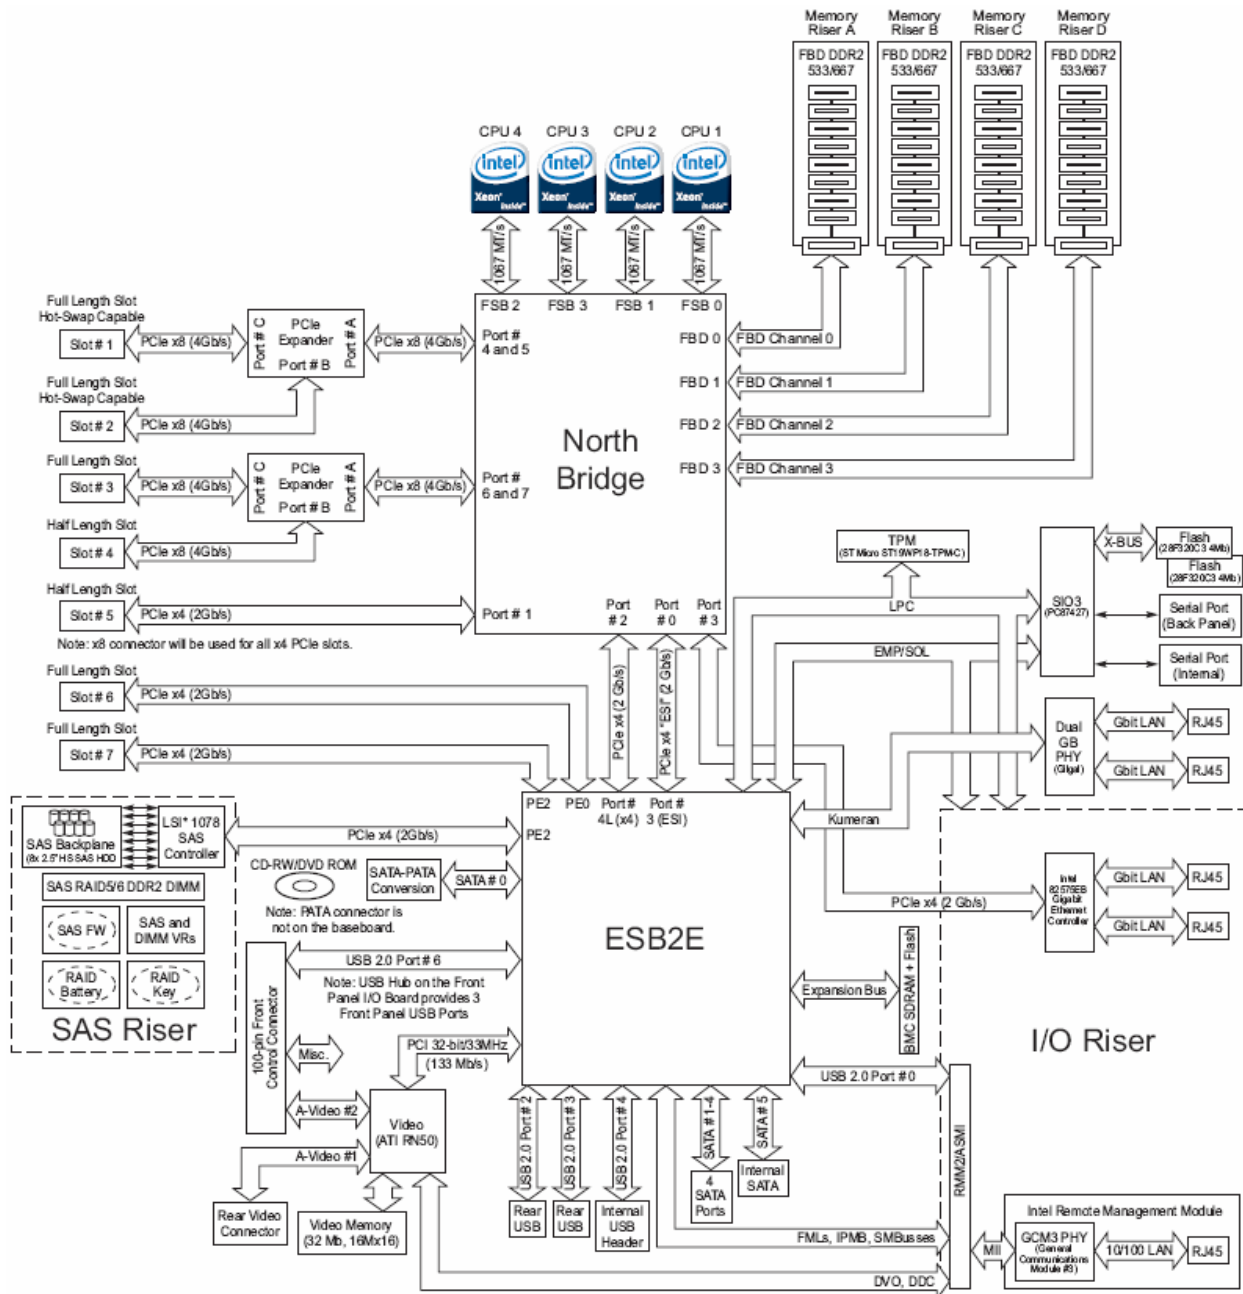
Memory Riser A
Memory Riser B
Memory Riser C
Memory Riser D
FBD DDR2 533/667
FBD DDR2 533/667
FBD DDR2 533/667
FBD DDR2 533/667

CPU 4
CPU 3
CPU 2
CPU 1
intel Xeon inside
intel Xeon inside
intel Xeon inside
intel Xeon inside
1067 MT/s
1067 MT/s
1067 MT/s
1067 MT/s

FSB 2
FSB 3
FSB 1
FSB 0

Full Length Slot Hot-Swap Capable
Slot # 1
PCIe x8 (4Gb/s)
Port # C
PCIe Expander
Port # B
Port # A
PCIe x8 (4Gb/s)
Port # 4 and 5
FBD 0
FBD Channel 0

Full Length Slot Hot-Swap Capable
Slot # 2
PCIe x8 (4Gb/s)
FBD 1
FBD Channel 1
FBD 2
FBD Channel 2

North Bridge

Full Length Slot
Slot # 3
PCIe x8 (4Gb/s)
Port # C
PCIe Expander
Port # B
Port # A
PCIe x8 (4Gb/s)
Port # 6 and 7
FBD 3
FBD Channel 3

Half Length Slot
Slot # 4
PCIe x8 (4Gb/s)

TPM
(ST Micro ST19WP18-TPMC)
X-BUS
Flash (28F320C3 4Mb)
Flash (28F320C3 4Mb)

Half Length Slot
Slot # 5
PCIe x4 (2Gb/s)
Port # 1
Port # 2
Port # 0
Port # 3
LPC
SIO3 (PC87427)
Serial Port (Back Panel)
Note: x8 connector will be used for all x4 PCIe slots.
EMP/SOL
Serial Port (Internal)

Full Length Slot
Slot # 6
PCIe x4 (2Gb/s)
Full Length Slot
Slot # 7
PCIe x4 (2Gb/s)
PCIe x4 (2 Gb/s)
PCIe x4 "ESI" (2 Gb/s)
Dual GB PHY (Gigal)
Gbit LAN
RJ45
Gbit LAN
RJ45

SAS Backplane (8x 2.5" HS SAS HDD)
LSI* 1078 SAS Controller
PE2
PE0
Port # 4L (x4)
Port # 3 (ESI)
PCIe x4 (2Gb/s)
PE2
Kumeran
SAS RAID5/6 DDR2 DIMM
CD-RW/DVD ROM
SATA-PATA Conversion
SATA # 0
Intel 82575EB Gigabit Ethernet Controller
Gbit LAN
RJ45
PCIe x4 (2 Gb/s)
SAS FW
SAS and DIMM VRs
Note: PATA connector is not on the baseboard.
Gbit LAN
RJ45

ESB2E

USB 2.0 Port # 6
RAID Battery
RAID Key
Note: USB Hub on the Front Panel I/O Board provides 3 Front Panel USB Ports
Expansion Bus
BMC SDRAM + Flash
SAS Riser
I/O Riser
100-pin Front Control Connector
Misc.
PCI 32-bit/33MHz (133 Mb/s)
USB 2.0 Port # 0
A-Video #2
Video (ATI RN50)
A-Video #1
USB 2.0 Port # 2
USB 2.0 Port # 3
USB 2.0 Port # 4
SATA # 1-4
SATA # 5
RMM2/ASMI
Internal SATA
4 SATA Ports
Rear Video Connector
Video Memory (32 Mb, 16Mx16)
Rear USB
Rear USB
Internal USB Header
Intel Remote Management Module
FMLs, IPMB, SMBusses
MII
GCM3 PHY (General Communications Module #3)
10/100 LAN
RJ45
DVO, DDC